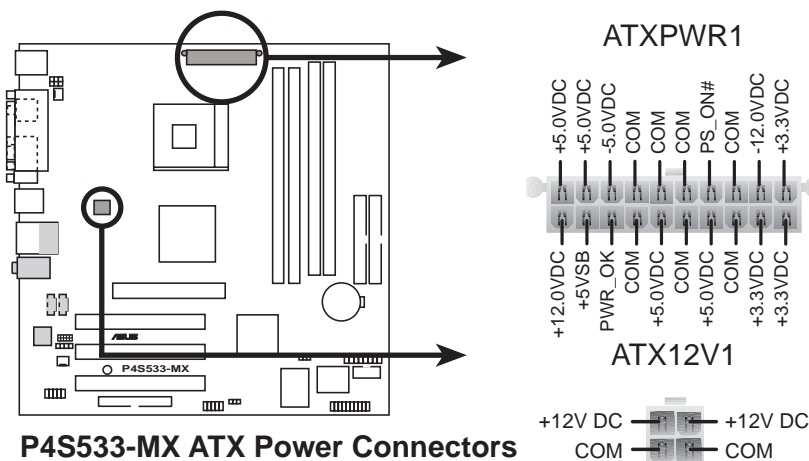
ATXPWR1

+5.0VDC
+5.0VDC
-5.0VDC
COM
COM
COM
PS_ON#
COM
-12.0VDC
+3.3VDC

+12.0VDC
+5VSB
PWR_OK
COM
+5.0VDC
COM
+5.0VDC
COM
+3.3VDC
+3.3VDC

ASUS
P4S533-MX

ATX12V1

+12V DC
+12V DC
COM
COM

P4S533-MX ATX Power Connectors